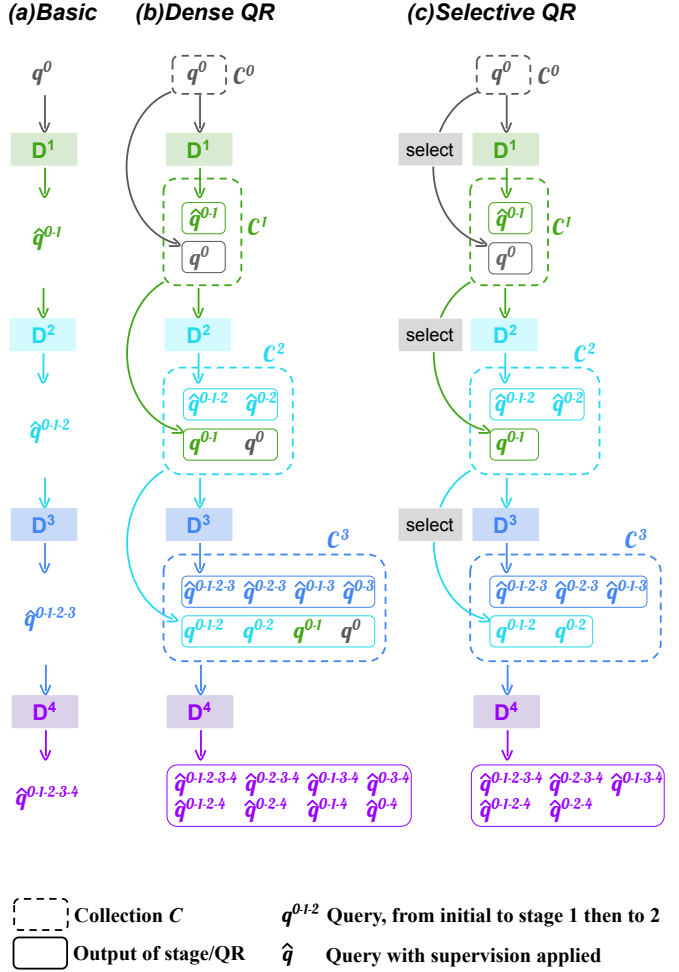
(a)Basic

$q^0$

$D^1$

$\hat{q}^{0\text{-}1}$

$D^2$

$\hat{q}^{0\text{-}1\text{-}2}$

$D^3$

$\hat{q}^{0\text{-}1\text{-}2\text{-}3}$

$D^4$

$\hat{q}^{0\text{-}1\text{-}2\text{-}3\text{-}4}$

(b)Dense QR

$q^0$ $C^0$

$D^1$

$\hat{q}^{0\text{-}1}$ $C^1$

$q^0$

$D^2$

$C^2$

$\hat{q}^{0\text{-}1\text{-}2}$ $\hat{q}^{0\text{-}2}$

$q^{0\text{-}1}$ $q^0$

$D^3$

$C^3$

$\hat{q}^{0\text{-}1\text{-}2\text{-}3}$ $\hat{q}^{0\text{-}2\text{-}3}$ $\hat{q}^{0\text{-}1\text{-}3}$ $\hat{q}^{0\text{-}3}$

$q^{0\text{-}1\text{-}2}$ $q^{0\text{-}2}$ $q^{0\text{-}1}$ $q^0$

$D^4$

$\hat{q}^{0\text{-}1\text{-}2\text{-}3\text{-}4}$ $\hat{q}^{0\text{-}2\text{-}3\text{-}4}$ $\hat{q}^{0\text{-}1\text{-}3\text{-}4}$ $\hat{q}^{0\text{-}3\text{-}4}$
$\hat{q}^{0\text{-}1\text{-}2\text{-}4}$ $\hat{q}^{0\text{-}2\text{-}4}$ $\hat{q}^{0\text{-}1\text{-}4}$ $\hat{q}^{0\text{-}4}$

(c)Selective QR

$q^0$ $C^0$

select $D^1$

$\hat{q}^{0\text{-}1}$ $C^1$

$q^0$

select $D^2$

$C^2$

$\hat{q}^{0\text{-}1\text{-}2}$ $\hat{q}^{0\text{-}2}$

$q^{0\text{-}1}$

select $D^3$

$C^3$

$\hat{q}^{0\text{-}1\text{-}2\text{-}3}$ $\hat{q}^{0\text{-}2\text{-}3}$ $\hat{q}^{0\text{-}1\text{-}3}$

$q^{0\text{-}1\text{-}2}$ $q^{0\text{-}2}$

$D^4$

$\hat{q}^{0\text{-}1\text{-}2\text{-}3\text{-}4}$ $\hat{q}^{0\text{-}2\text{-}3\text{-}4}$ $\hat{q}^{0\text{-}1\text{-}3\text{-}4}$
$\hat{q}^{0\text{-}1\text{-}2\text{-}4}$ $\hat{q}^{0\text{-}2\text{-}4}$

Collection $C$

Output of stage/QR

$q^{0\text{-}1\text{-}2}$ Query, from initial to stage 1 then to 2

$\hat{q}$ Query with supervision applied